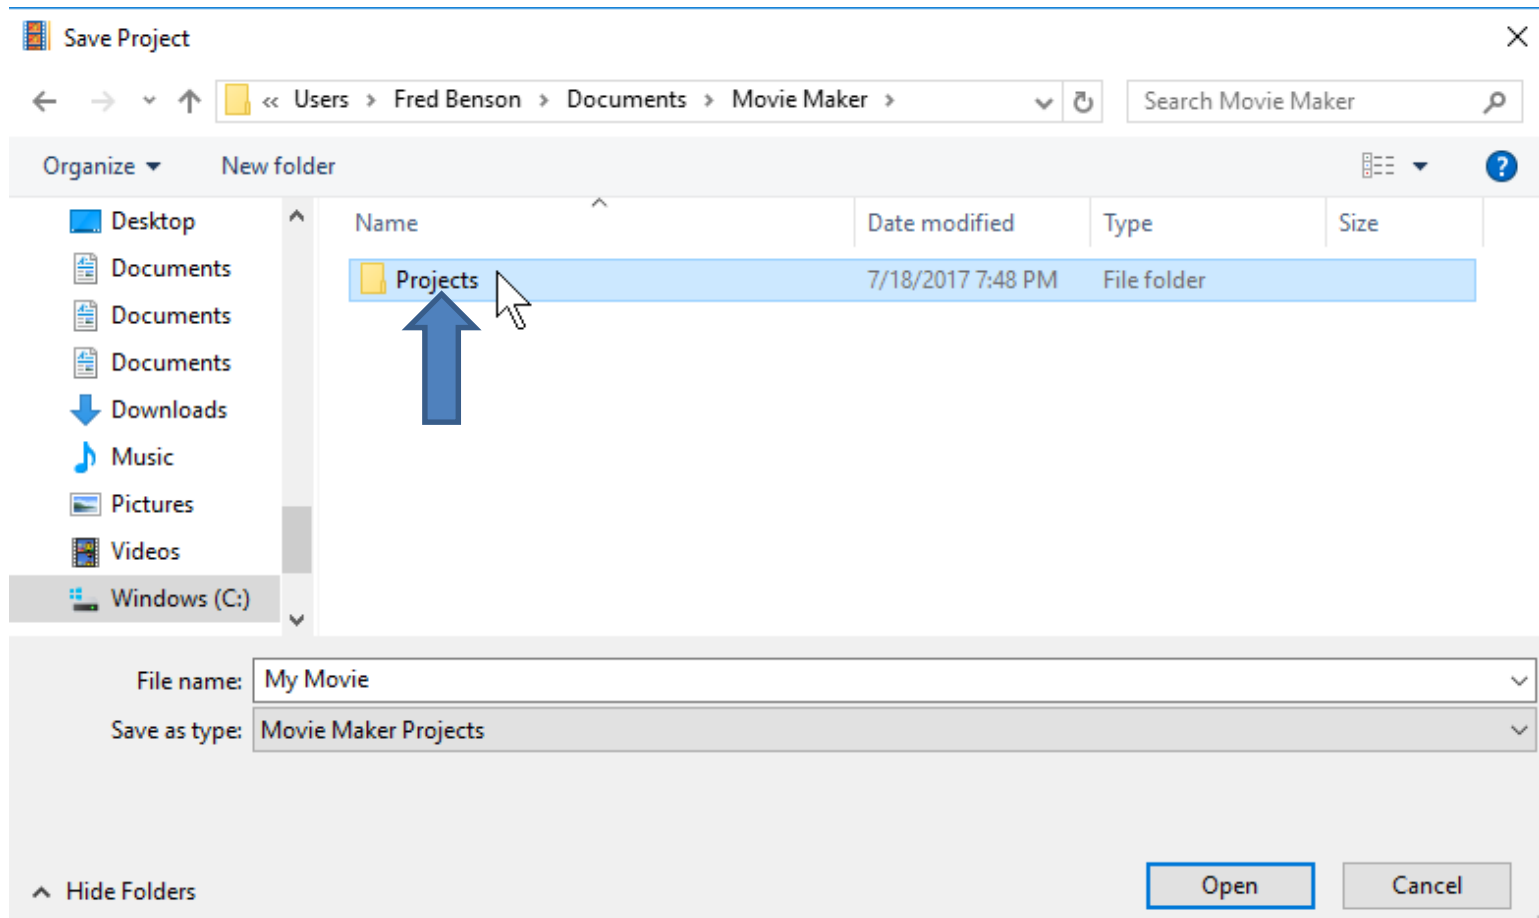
Save Project

« Users › Fred Benson › Documents › Movie Maker ›

Search Movie Maker

Organize ▾ New folder

Desktop
Documents
Documents
Documents
Downloads
Music
Pictures
Videos
Windows (C:)

| Name | Date modified | Type | Size |
|---|---|---|---|
| Projects | 7/18/2017 7:48 PM | File folder | |

File name: My Movie

Save as type: Movie Maker Projects

Hide Folders

Open

Cancel